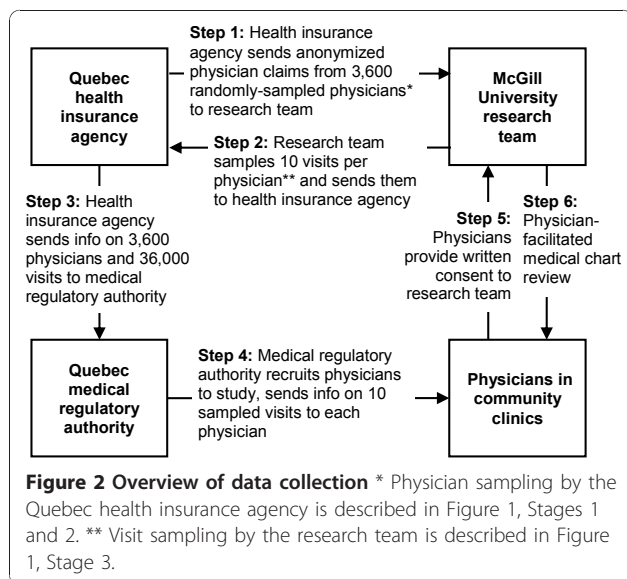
Quebec health insurance agency

Step 1: Health insurance agency sends anonymized physician claims from 3,600 randomly-sampled physicians* to research team

McGill University research team

Step 2: Research team samples 10 visits per physician** and sends them to health insurance agency

Step 3: Health insurance agency sends info on 3,600 physicians and 36,000 visits to medical regulatory authority

Step 5: Physicians provide written consent to research team

Step 6: Physician-facilitated medical chart review

Quebec medical regulatory authority

Step 4: Medical regulatory authority recruits physicians to study, sends info on 10 sampled visits to each physician

Physicians in community clinics

**Figure 2 Overview of data collection** * Physician sampling by the Quebec health insurance agency is described in Figure 1, Stages 1 and 2. ** Visit sampling by the research team is described in Figure 1, Stage 3.